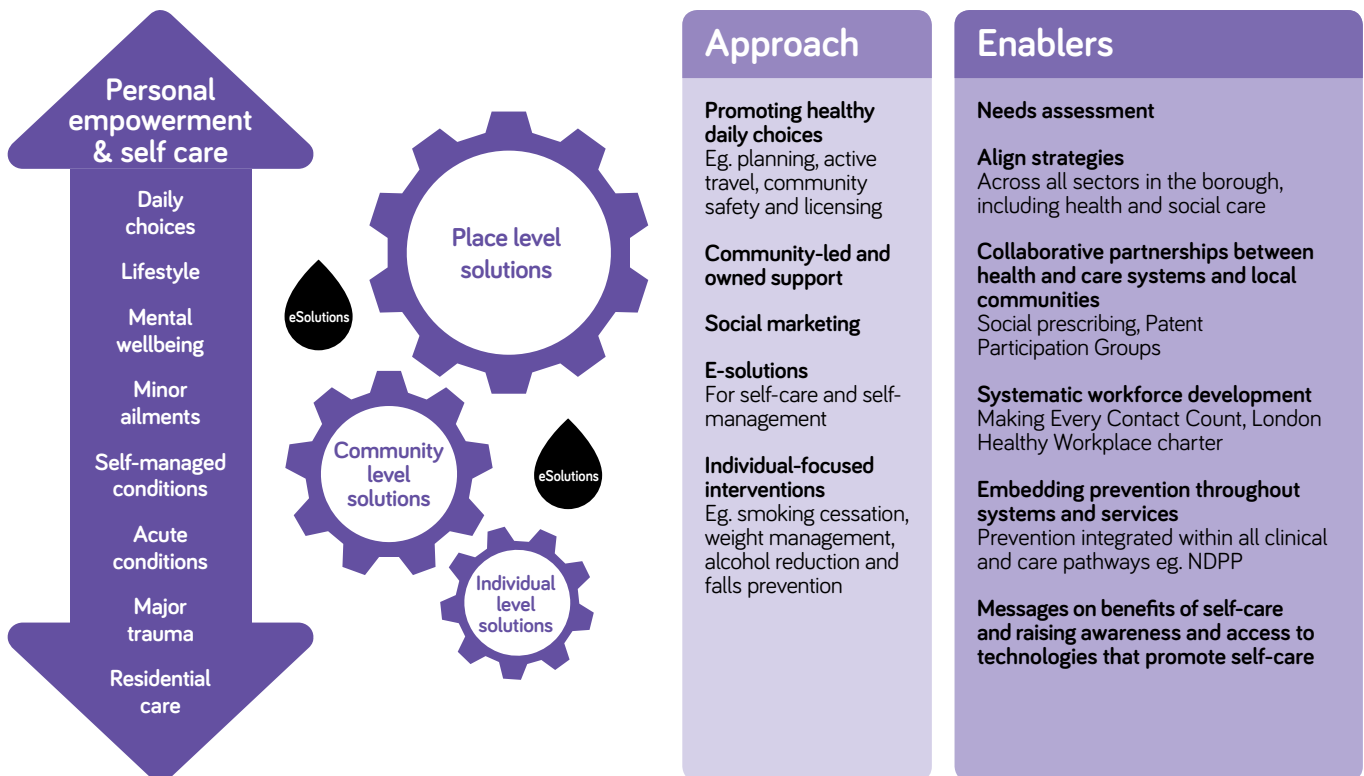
Personal empowerment & self care

Daily choices

Lifestyle

Mental wellbeing

Minor ailments

Self-managed conditions

Acute conditions

Major trauma

Residential care

eSolutions

Place level solutions

Community level solutions

eSolutions

Individual level solutions

Approach

Promoting healthy daily choices
Eg. planning, active travel, community safety and licensing

Community-led and owned support

Social marketing

E-solutions
For self-care and self-management

Individual-focused interventions
Eg. smoking cessation, weight management, alcohol reduction and falls prevention

Enablers

Needs assessment

Align strategies
Across all sectors in the borough, including health and social care

Collaborative partnerships between health and care systems and local communities
Social prescribing, Patent Participation Groups

Systematic workforce development
Making Every Contact Count, London Healthy Workplace charter

Embedding prevention throughout systems and services
Prevention integrated within all clinical and care pathways eg. NDPP

Messages on benefits of self-care and raising awareness and access to technologies that promote self-care